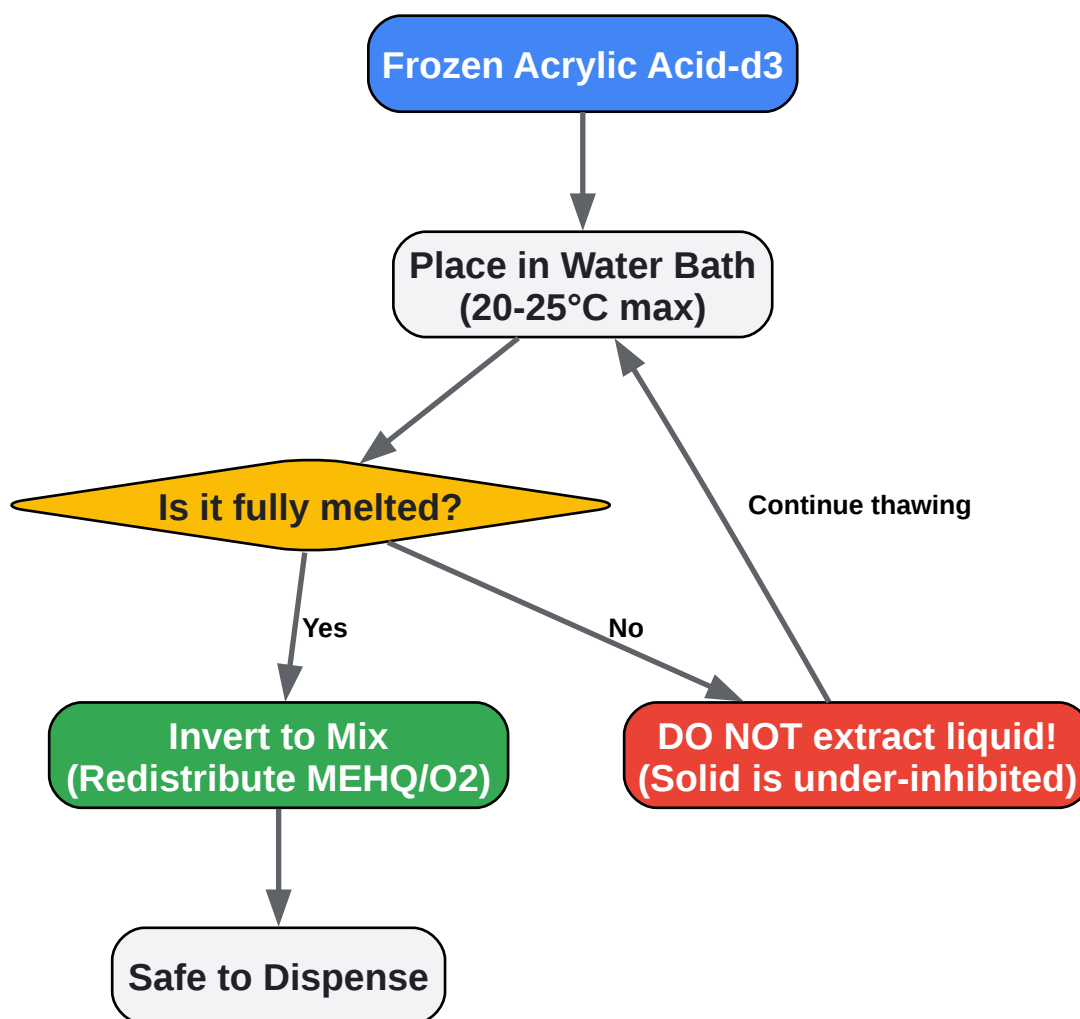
Frozen Acrylic Acid-d3

Place in Water Bath
(20-25°C max)

Is it fully melted?

Continue thawing

Yes

No

Invert to Mix
(Redistribute MEHQ/O2)

DO NOT extract liquid!
(Solid is under-inhibited)

Safe to Dispense